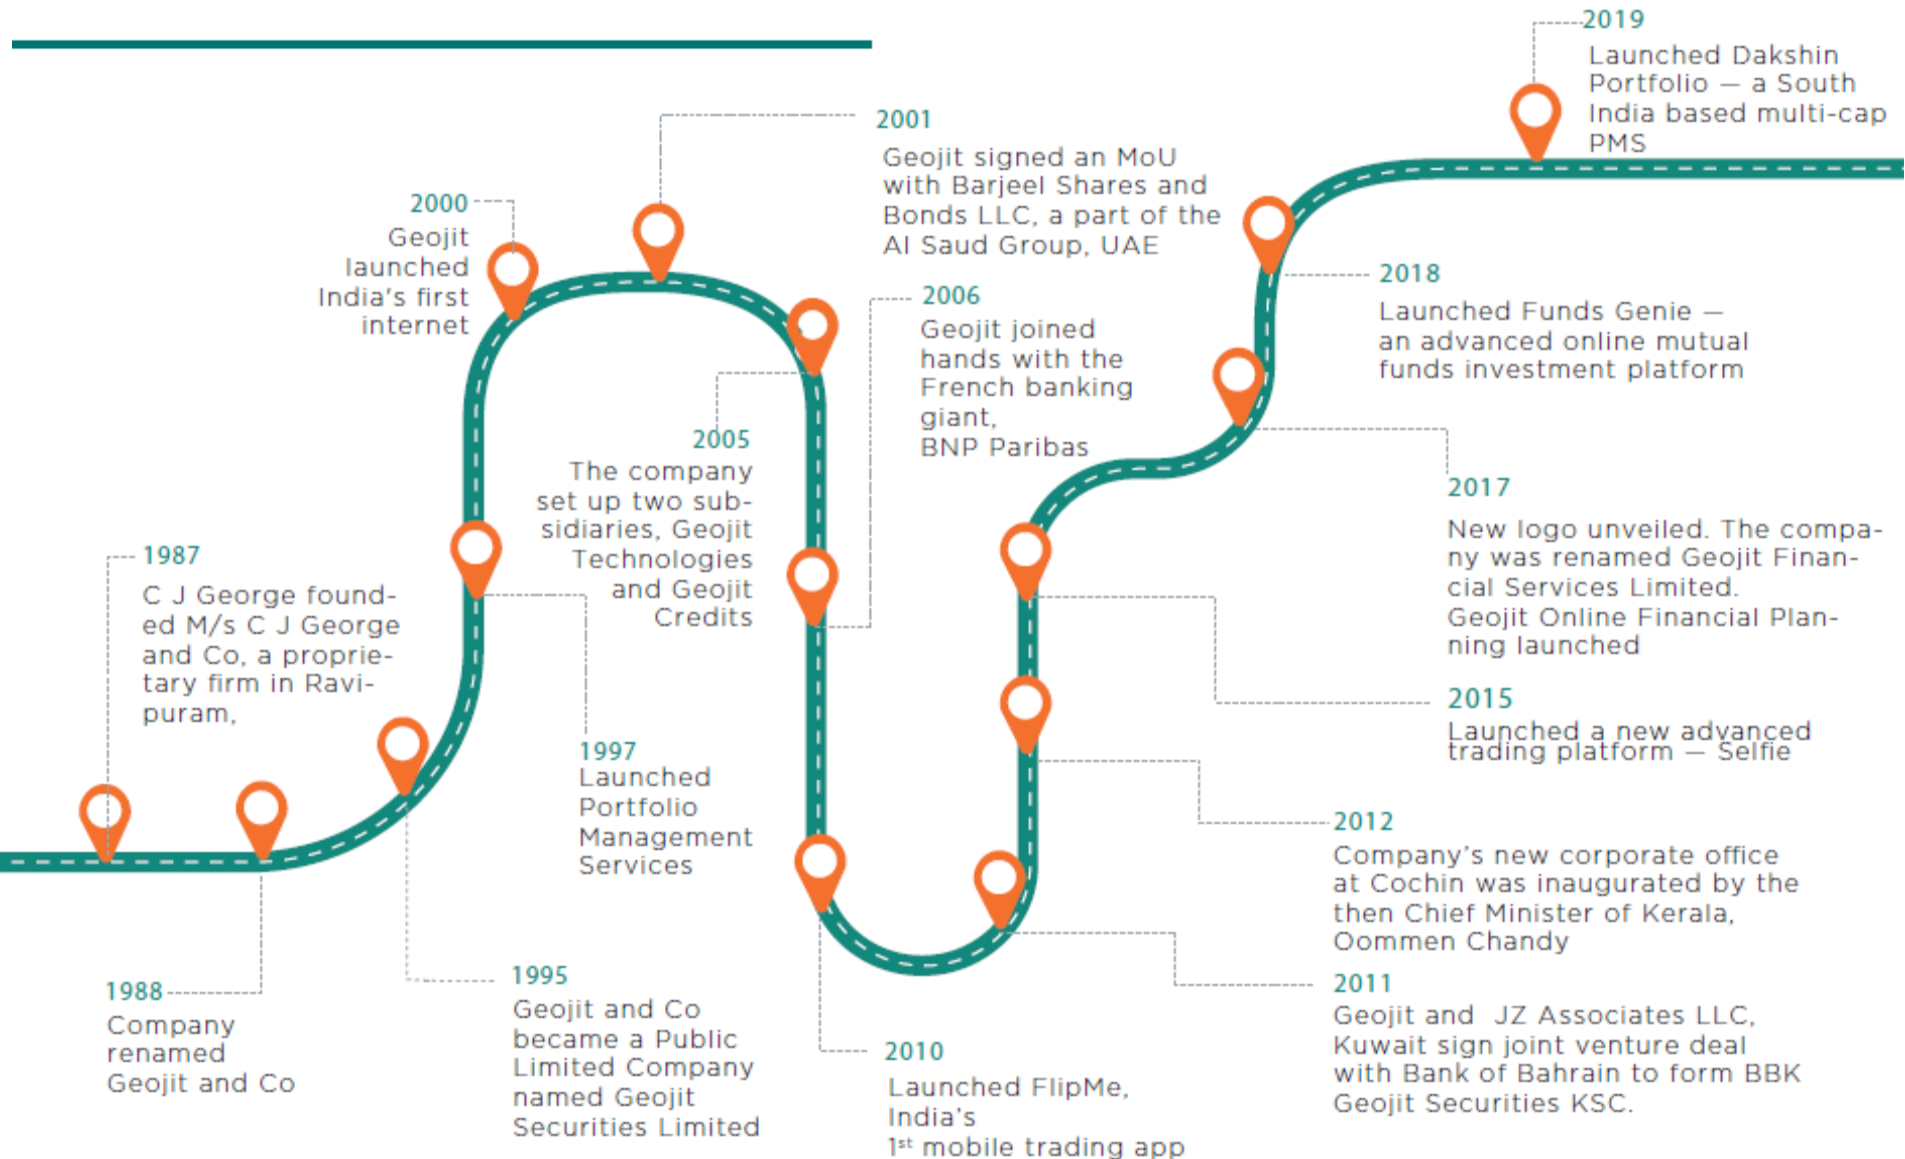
2019
Launched Dakshin Portfolio — a South India based multi-cap PMS

2001
Geojit signed an MoU with Barjeel Shares and Bonds LLC, a part of the Al Saud Group, UAE

2000
Geojit launched India's first internet

2018
Launched Funds Genie — an advanced online mutual funds investment platform

2006
Geojit joined hands with the French banking giant, BNP Paribas

2005
The company set up two subsidiaries, Geojit Technologies and Geojit Credits

2017
New logo unveiled. The company was renamed Geojit Financial Services Limited. Geojit Online Financial Planning launched

1987
C J George founded M/s C J George and Co, a proprietary firm in Ravipuram,

1997
Launched Portfolio Management Services

2015
Launched a new advanced trading platform — Selfie

2012
Company's new corporate office at Cochin was inaugurated by the then Chief Minister of Kerala, Oommen Chandy

1995
Geojit and Co became a Public Limited Company named Geojit Securities Limited

2011
Geojit and JZ Associates LLC, Kuwait sign joint venture deal with Bank of Bahrain to form BBK Geojit Securities KSC.

1988
Company renamed Geojit and Co

2010
Launched FlipMe, India's $1^{st}$ mobile trading app